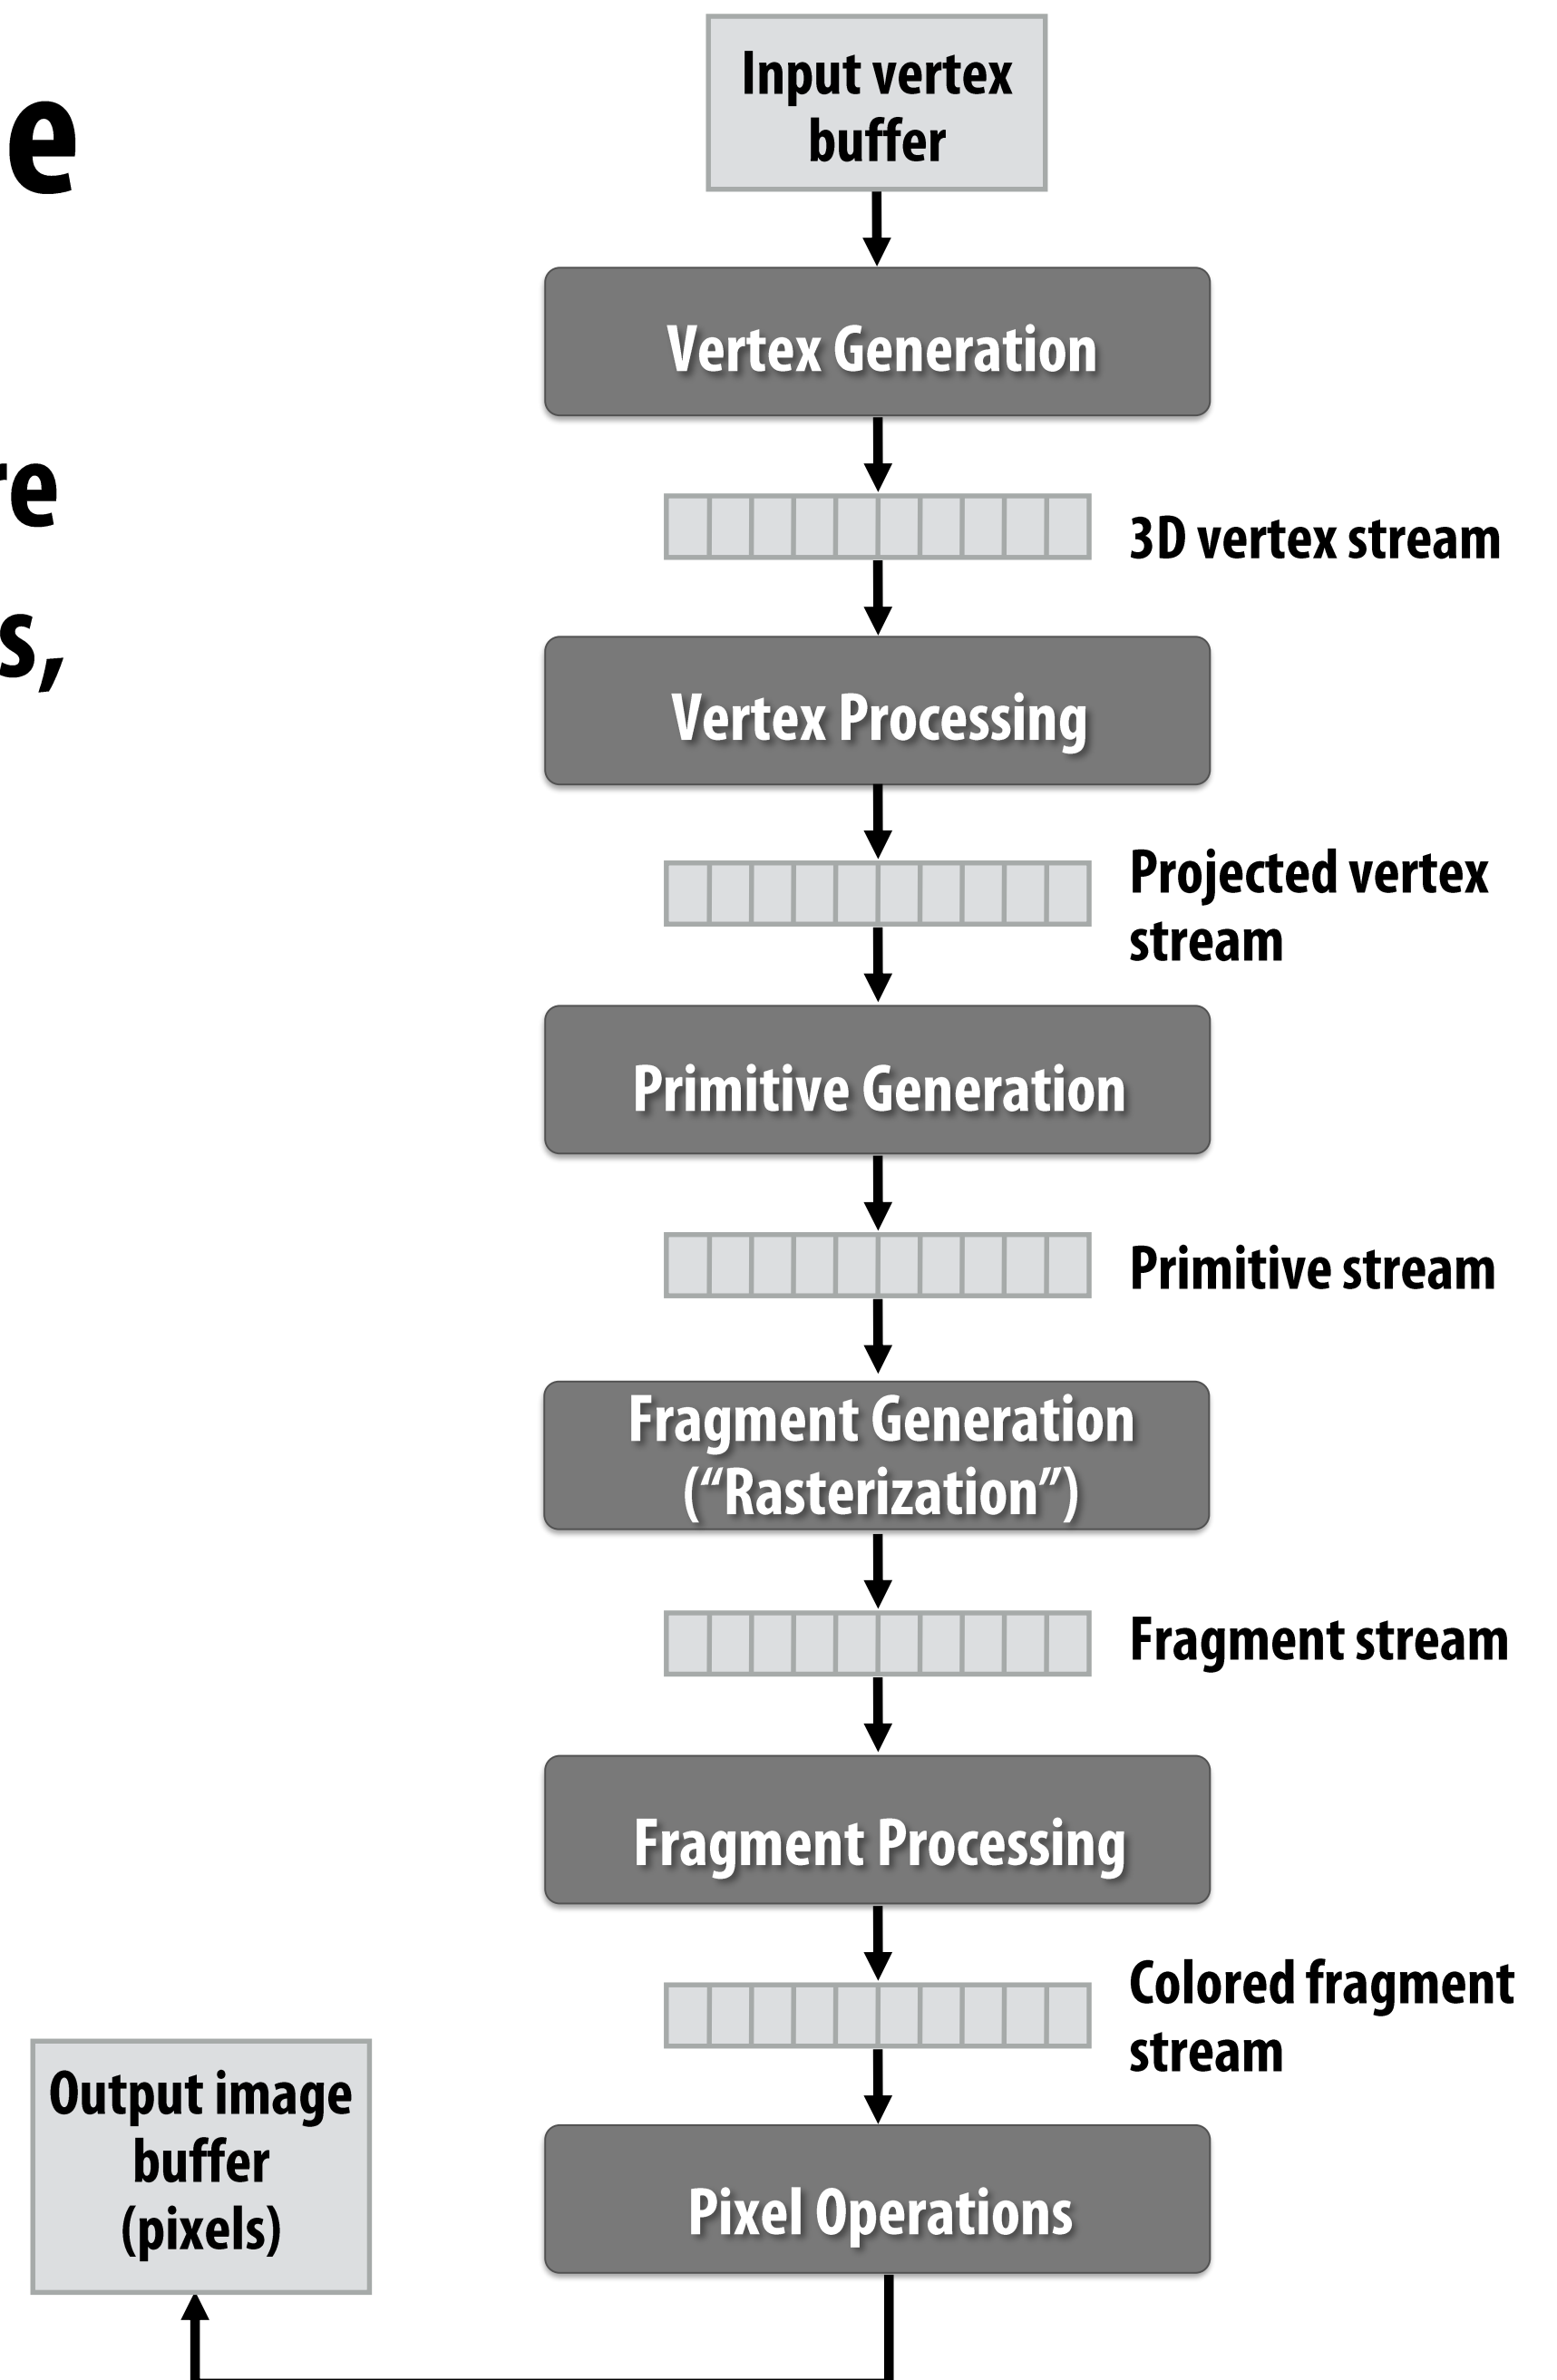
e

re

s,

Input vertex buffer

Vertex Generation

3D vertex stream

Vertex Processing

Projected vertex stream

Primitive Generation

Primitive stream

Fragment Generation ("Rasterization")

Fragment stream

Fragment Processing

Colored fragment stream

Output image buffer (pixels)

Pixel Operations